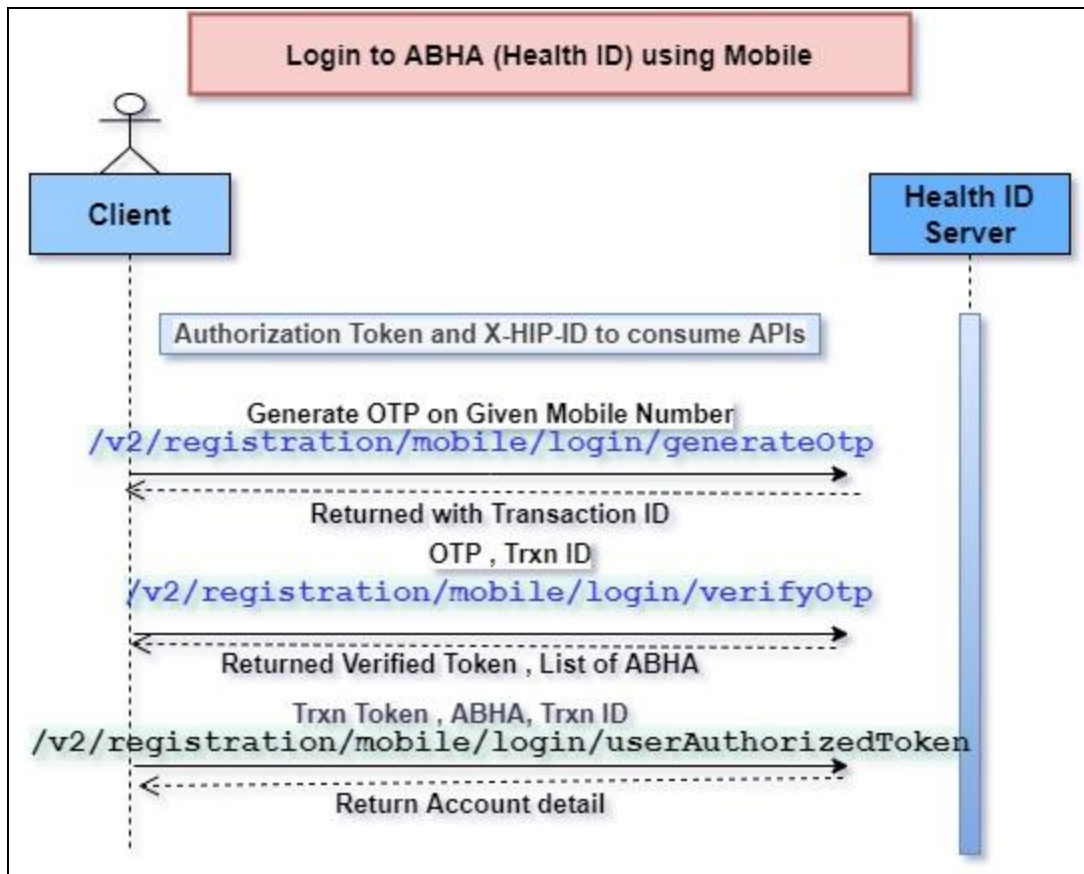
Login to ABHA (Health ID) using Mobile

Client

Health ID Server

Authorization Token and X-HIP-ID to consume APIs

Generate OTP on Given Mobile Number
/v2/registration/mobile/login/generateOtp

Returned with Transaction ID

OTP , Trxn ID
/v2/registration/mobile/login/verifyOtp

Returned Verified Token , List of ABHA

Trxn Token , ABHA, Trxn ID
/v2/registration/mobile/login/userAuthorizedToken

Return Account detail